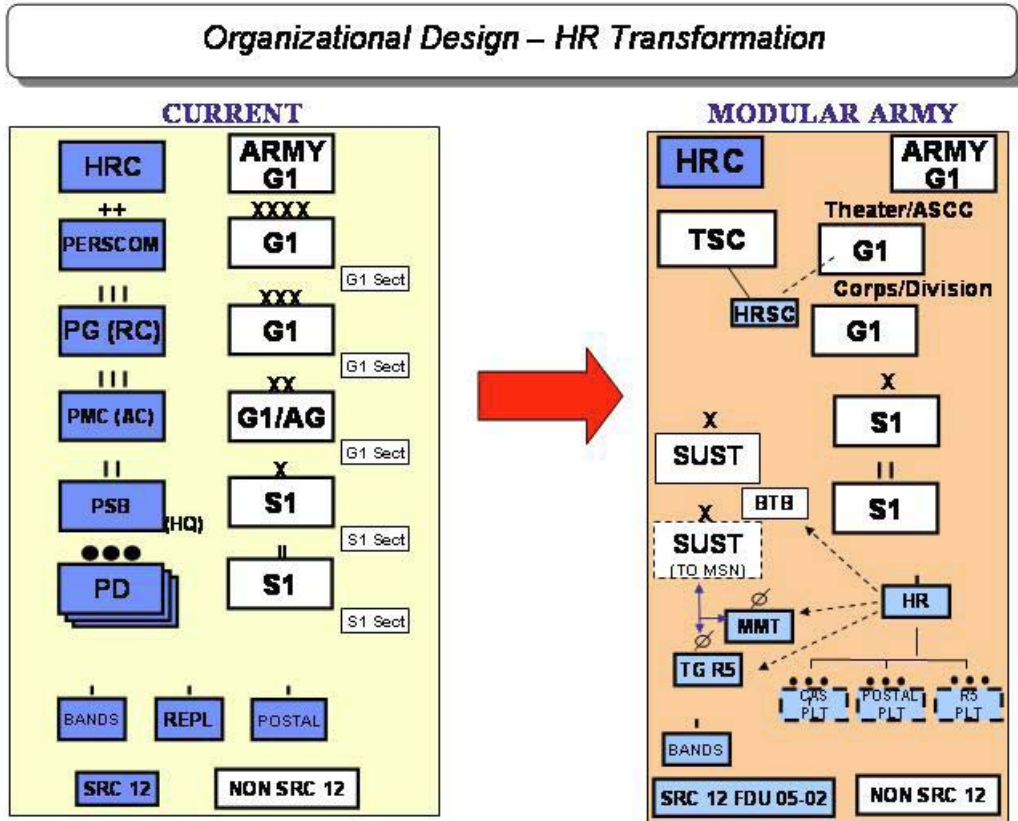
Organizational Design – HR Transformation

CURRENT

HRC
++
PERSCOM
III
PG (RC)
III
PMC (AC)
II
PSB (HQ)
●●●
PD

ARMY G1
XXXX
G1
G1 Sect
XXX
G1
G1 Sect
XX
G1/AG
G1 Sect
X
S1
S1 Sect
II
S1
S1 Sect

BANDS
REPL
POSTAL

SRC 12
NON SRC 12

MODULAR ARMY

HRC
ARMY G1
TSC
Theater/ASCC
G1
HRSC
Corps/Division
G1
X
S1
II
S1
X
SUST
BTB
X
SUST (TO MSN)
Ø
MMT
Ø
TG R5
HR
CAS PLT
POSTAL PLT
R5 PLT
BANDS

SRC 12 FDU 05-02
NON SRC 12